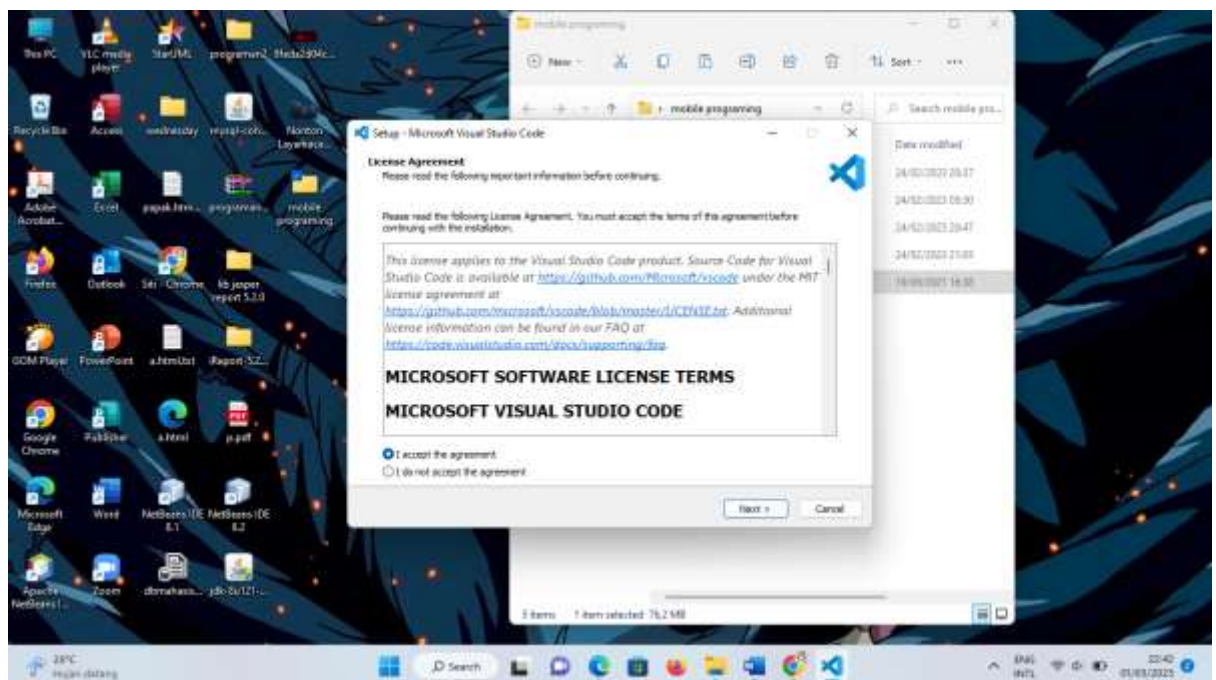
This PC
VLC media player
StarUML
programer2
9fada3d04c...
Recycle Bin
Access
wednesday
mysql-con...
Norton Layerhack...
Adobe Acrobat...
Excel
papak.htm...
programan...
mobile programing
Firefox
Outlook
Siti - Chrome
lib jasper report 5.3.0
GOM Player
PowerPoint
a.html.txt
Report-5Z...
Google Chrome
Publisher
a.html
p.pdf
Microsoft Edge
Word
NetBeans IDE 8.1
NetBeans IDE 8.2
Apache NetBeans I...
Zoom
dbmahasis...
jdk-8u121-...

mobile programing
New
Sort
mobile programing
Search mobile pro...
Date modified
24/02/2023 20:37
24/02/2023 09:30
24/02/2023 20:47
24/02/2023 21:03
19/09/2021 14:30
5 items 1 item selected 76,2 MB

Setup - Microsoft Visual Studio Code
License Agreement
Please read the following important information before continuing.
Please read the following License Agreement. You must accept the terms of this agreement before continuing with the installation.
This license applies to the Visual Studio Code product. Source Code for Visual Studio Code is available at https://github.com/Microsoft/vscode under the MIT license agreement at https://github.com/microsoft/vscode/blob/master/LICENSE.txt. Additional license information can be found in our FAQ at https://code.visualstudio.com/docs/supporting/faq.
MICROSOFT SOFTWARE LICENSE TERMS
MICROSOFT VISUAL STUDIO CODE
I accept the agreement
I do not accept the agreement
Next >
Cancel

28°C
Hujan datang
Search
ENG INTL
22:40
01/03/2023